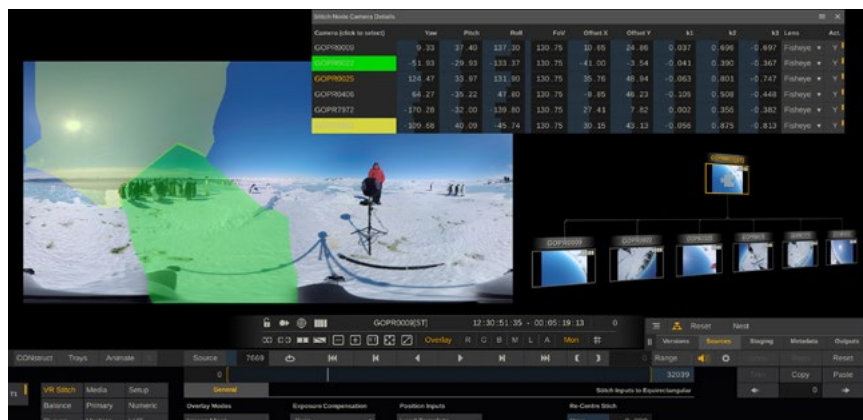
Stitch Node Camera Details

| Camera (click to select) | Yaw | Pitch | Roll | FoV | Offset X | Offset Y | k1 | k2 | k3 | Lens | Act. |
|---|---|---|---|---|---|---|---|---|---|---|---|
| GOPR0009 | 9.33 | 37.40 | 137.30 | 130.75 | 10.65 | 24.86 | 0.037 | 0.696 | -0.697 | Fisheye | Y |
| GOPR0022 | -51.93 | -29.93 | -133.37 | 130.75 | -41.00 | -3.54 | -0.041 | 0.390 | -0.367 | Fisheye | Y |
| GOPR0025 | 124.47 | 33.97 | 131.90 | 130.75 | 35.76 | 48.54 | -0.063 | 0.801 | -0.747 | Fisheye | Y |
| GOPR0406 | 64.27 | -35.22 | 47.80 | 130.75 | -8.85 | 46.23 | -0.105 | 0.508 | -0.448 | Fisheye | Y |
| GOPR7972 | -170.28 | -32.00 | -139.80 | 130.75 | 27.41 | 7.82 | 0.002 | 0.355 | -0.382 | Fisheye | Y |
| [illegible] | 109.68 | 40.09 | -45.74 | 130.75 | 30.15 | 43.13 | -0.058 | 0.875 | -0.813 | Fisheye | Y |

GOPR0009 GOPR0022 GOPR0025 GOPR0406 GOPR7972 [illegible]

GOPR0009[ST] 12:30:51:35 - 00:05:19:13 0
Overlay R G B M L A Mon

CONstruct Trays Animate
Source 7669
0 32039
Reset Next
Versions Sources Staging Metadata Outputs
Range Reset
Copy Paste
0
General
Stitch Inputs to Equirectangular
VR Stitch Media Setup
Balance Primary Numeric
Overlay Modes Exposure Compensation Position Inputs Re-Centre Stitch